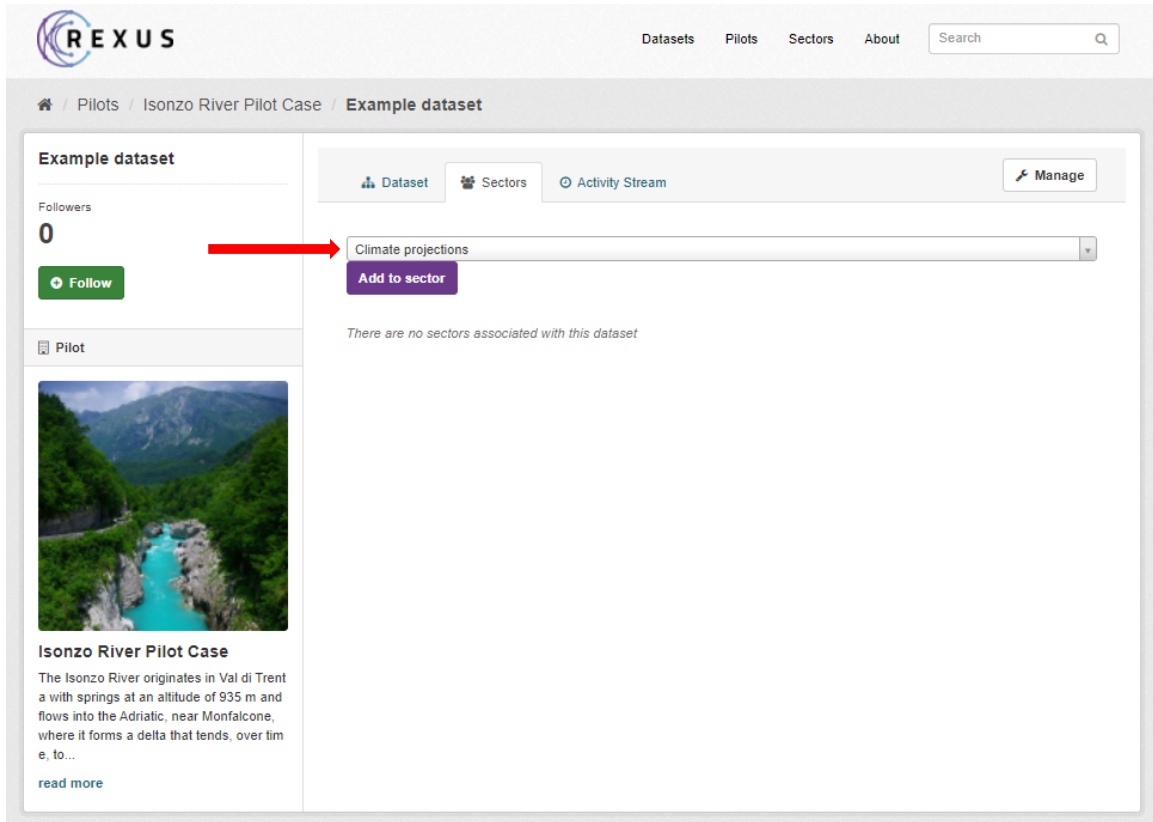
REXUS

Datasets Pilots Sectors About Search

/ Pilots / Isonzo River Pilot Case / Example dataset

Example dataset

Followers

0

Follow

Pilot

Isonzo River Pilot Case

The Isonzo River originates in Val di Trent a with springs at an altitude of 935 m and flows into the Adriatic, near Monfalcone, where it forms a delta that tends, over tim e, to...

read more

Dataset Sectors Activity Stream

Manage

Climate projections

Add to sector

There are no sectors associated with this dataset